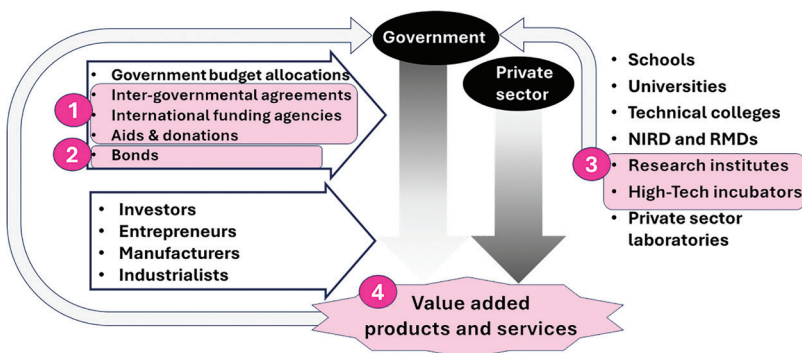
Government

Private sector

• Government budget allocations
1
• Inter-governmental agreements
• International funding agencies
• Aids & donations
2
• Bonds

• Investors
• Entrepreneurs
• Manufacturers
• Industrialists

• Schools
• Universities
• Technical colleges
• NIRD and RMDs
3
• Research institutes
• High-Tech incubators
• Private sector laboratories

4
Value added products and services